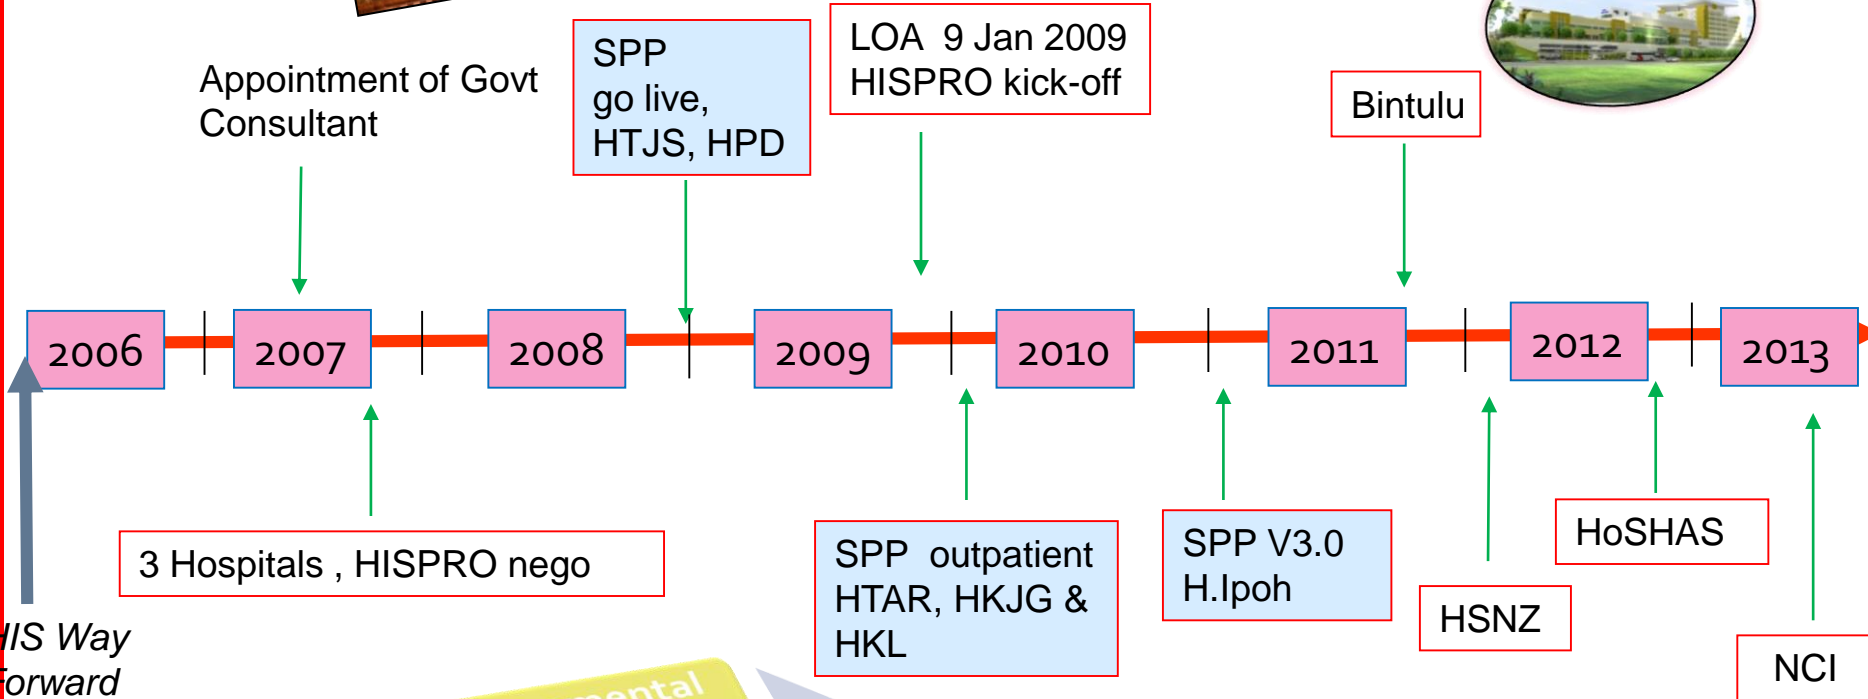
Appointment of Govt Consultant

SPP go live, HTJS, HPD

LOA 9 Jan 2009 HISPRO kick-off

Bintulu

2006

2007

2008

2009

2010

2011

2012

2013

3 Hospitals , HISPRO nego

SPP outpatient HTAR, HKJG & HKL

SPP V3.0 H.Ipoh

HoSHAS

HSNZ

NCI

IS Way orward

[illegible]ental